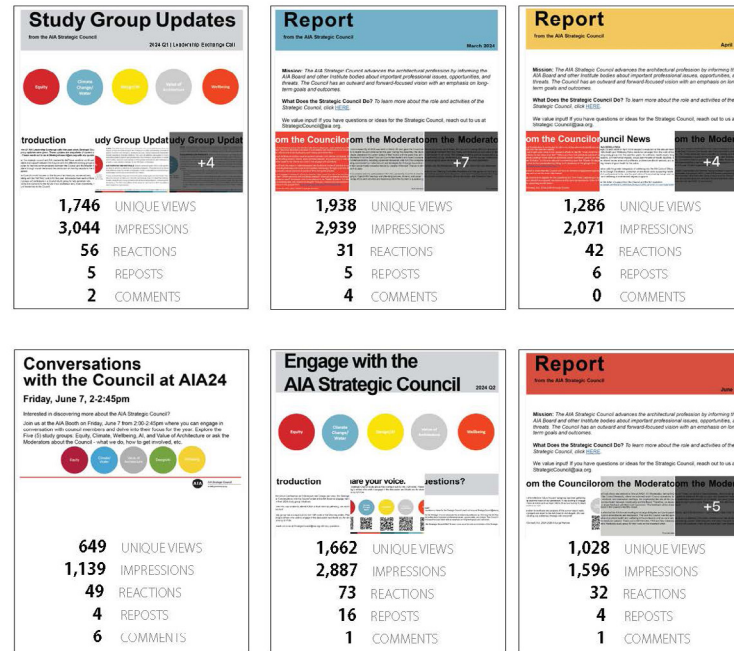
Study Group Updates
from the AIA Strategic Council
2024 Q1 | Leadership Exchange Call

Equity
Climate Change/ Water
Wellbeing
Value of Architecture
Wellbeing

troduction
udy Group Updat
udy Group Updat
+4

1,746 UNIQUE VIEWS
3,044 IMPRESSIONS
56 REACTIONS
5 REPOSTS
2 COMMENTS

Report
from the AIA Strategic Council
March 2024

Mission: The AIA Strategic Council advances the architectural profession by informing the AIA Board and other Institute bodies about important professional issues, opportunities, and threats. The Council has an outward and forward-focused vision with an emphasis on long-term goals and outcomes.

What Does the Strategic Council Do? To learn more about the role and activities of the Strategic Council, click HERE.

We value input! If you have questions or ideas for the Strategic Council, reach out to us at StrategicCouncil@aia.org.

om the Councilor
om the Moderato
om the Moderato
+7

1,938 UNIQUE VIEWS
2,939 IMPRESSIONS
31 REACTIONS
5 REPOSTS
4 COMMENTS

Report
from the AIA Strategic Council
April

Mission: The AIA Strategic Council advances the architectural profession by informing th AIA Board and other Institute bodies about important professional issues, opportunities, a threats. The Council has an outward and forward-focused vision with an emphasis on lon term goals and outcomes.

What Does the Strategic Council Do? To learn more about the role and activities of the Strategic Council, click HERE.

We value input! If you have questions or ideas for the Strategic Council, reach out to us a StrategicCouncil@aia.org.

om the Councilor
ouncil News
m the Moder
+4

1,286 UNIQUE VIEWS
2,071 IMPRESSIONS
42 REACTIONS
6 REPOSTS
0 COMMENTS

Conversations with the Council at AIA24
Friday, June 7, 2-2:45pm

Interested in discovering more about the AIA Strategic Council?
Join us at the AIA Booth on Friday, June 7 from 2:00-2:45pm where you can engage in conversation with council members and delve into their focus for the year. Explore the Five (5) study groups: Equity, Climate, Wellbeing, AI, and Value of Architecture or ask the Moderators about the Council - what we do, how to get involved, etc.

Equity
Climate Action
Value of Architecture
Energy AI
Wellbeing

AIA

649 UNIQUE VIEWS
1,139 IMPRESSIONS
49 REACTIONS
4 REPOSTS
6 COMMENTS

Engage with the AIA Strategic Council
2024 Q2

Equity
Climate Change/ Water
Wellbeing
Value of Architecture
Wellbeing

troduction
are your voice.
uestions?

1,662 UNIQUE VIEWS
2,887 IMPRESSIONS
73 REACTIONS
16 REPOSTS
1 COMMENTS

Report
from the AIA Strategic Council
June

Mission: The AIA Strategic Council advances the architectural profession by informing th AIA Board and other Institute bodies about important professional issues, opportunities, a threats. The Council has an outward and forward-focused vision with an emphasis on lon term goals and outcomes.

What Does the Strategic Council Do? To learn more about the role and activities of the Strategic Council, click HERE.

We value input! If you have questions or ideas for the Strategic Council, reach out to us a StrategicCouncil@aia.org.

om the Councilor
om the Moderato
m the Moder
+5

1,028 UNIQUE VIEWS
1,596 IMPRESSIONS
32 REACTIONS
4 REPOSTS
1 COMMENTS